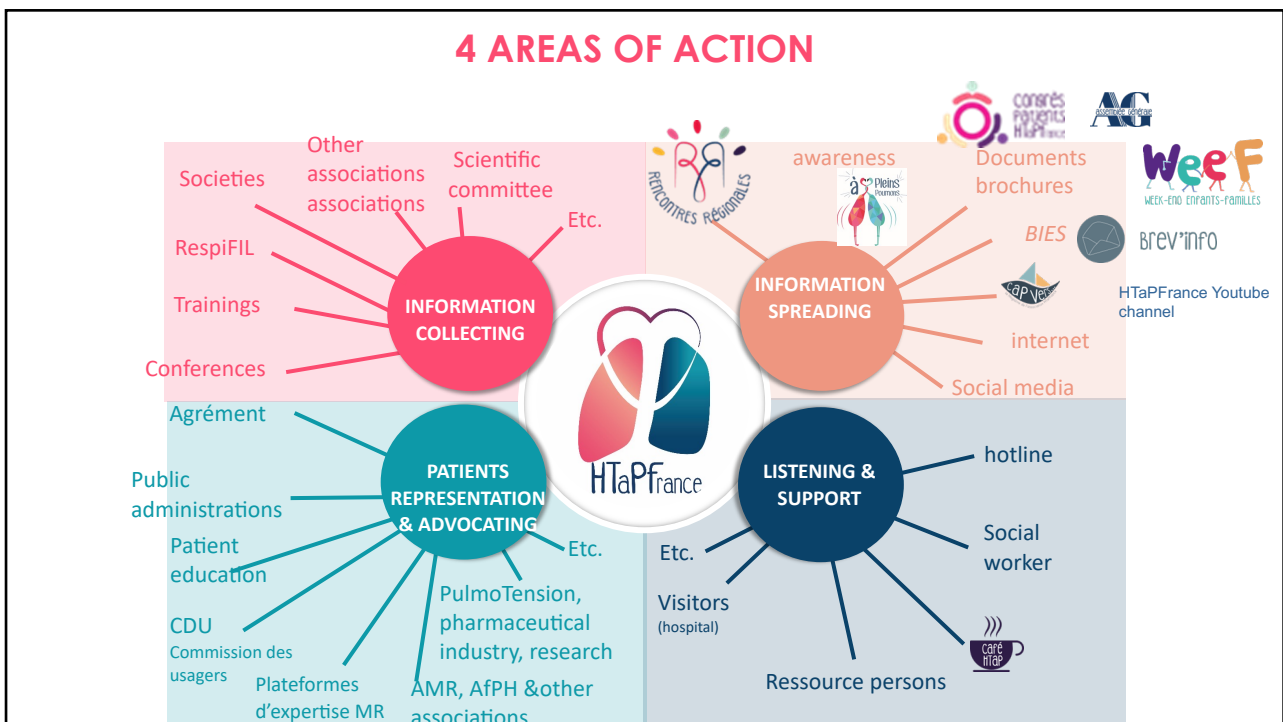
4 AREAS OF ACTION

Congrès Patients HTaPFrance

AG Assemblée Générale

WeeF WEEK-END ENFANTS-FAMILLES

Societies

Other associations associations

Scientific committee

Etc.

RespiFIL

Trainings

Conferences

INFORMATION COLLECTING

RR RENCONTRES RÉGIONALES

awareness

À Pleins Poumons

Documents brochures

BIES

Brev'info

CAP Vers

HTaPFrance Youtube channel

internet

Social media

INFORMATION SPREADING

HTaPFrance

Agrément

Public administrations

Patient education

CDU

Commission des usagers

Plateformes d'expertise MR

PATIENTS REPRESENTATION & ADVOCATING

Etc.

PulmoTension, pharmaceutical industry, research

AMR, AfPH &other associations

LISTENING & SUPPORT

hotline

Social worker

Etc.

Visitors (hospital)

café HTaP

Ressource persons